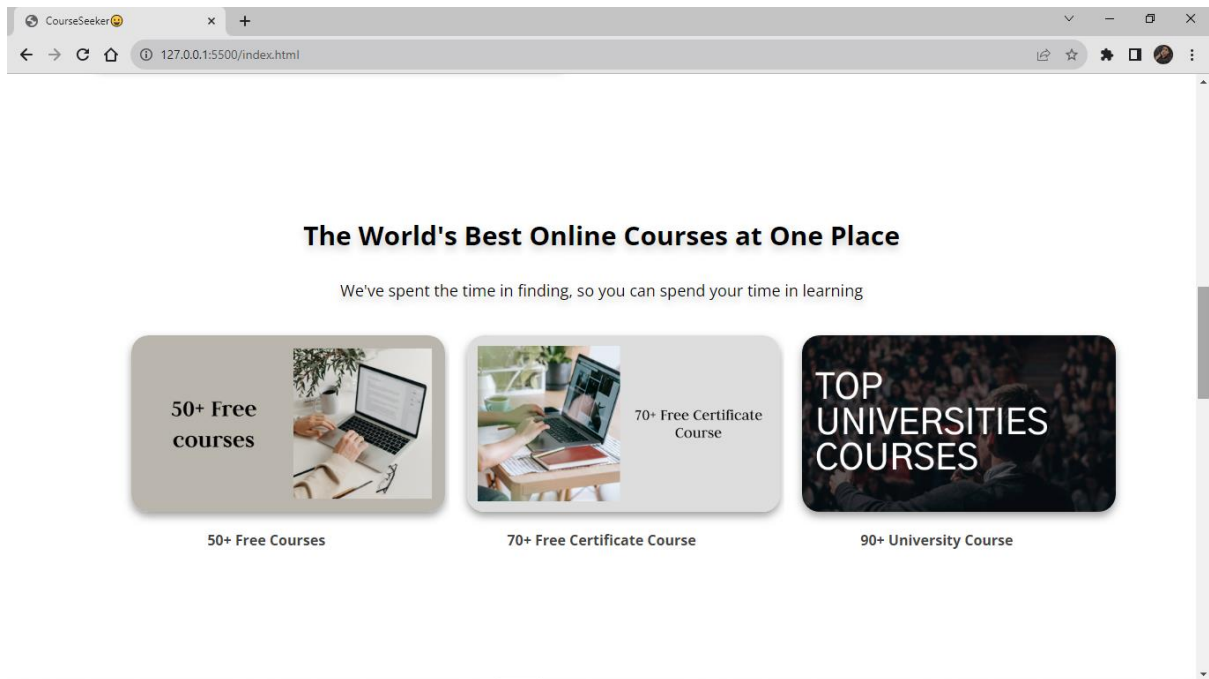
CourseSeeker😛

127.0.0.1:5500/index.html

The World's Best Online Courses at One Place

We've spent the time in finding, so you can spend your time in learning

50+ Free courses

70+ Free Certificate Course

TOP UNIVERSITIES COURSES

50+ Free Courses

70+ Free Certificate Course

90+ University Course